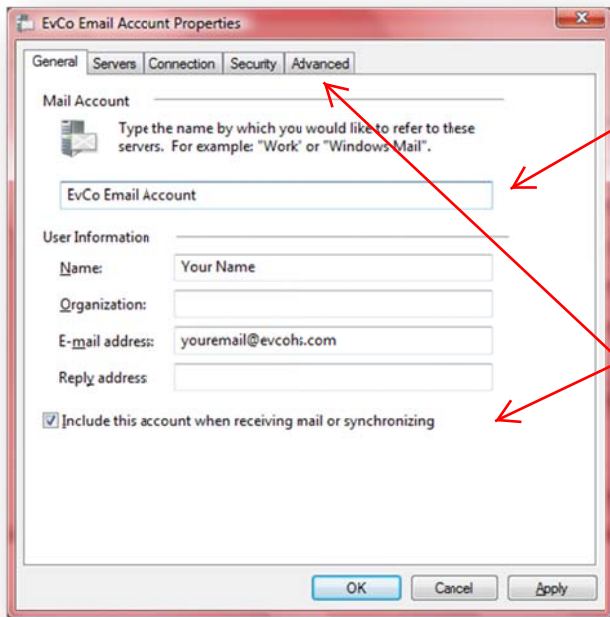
EvCo Email Account Properties

General | Servers | Connection | Security | Advanced

Mail Account

Type the name by which you would like to refer to these servers. For example: "Work" or "Windows Mail".

EvCo Email Account

User Information

Name: Your Name

Organization:

E-mail address: youremail@evcohs.com

Reply address

Include this account when receiving mail or synchronizing

OK | Cancel | Apply